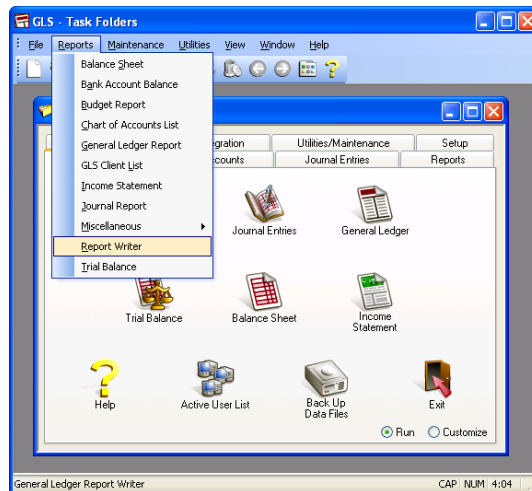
GLS - Task Folders

File Reports Maintenance Utilities View Window Help

Balance Sheet
Bank Account Balance
Budget Report
Chart of Accounts List
General Ledger Report
GLS Client List
Income Statement
Journal Report
Miscellaneous
Report Writer
Trial Balance

gration | Utilities/Maintenance | Setup
counts | Journal Entries | Reports

Journal Entries
General Ledger
Trial Balance
Balance Sheet
Income Statement
Help
Active User List
Back Up Data Files
Exit

Run
Customize

General Ledger Report Writer
CAP NUM 4:04